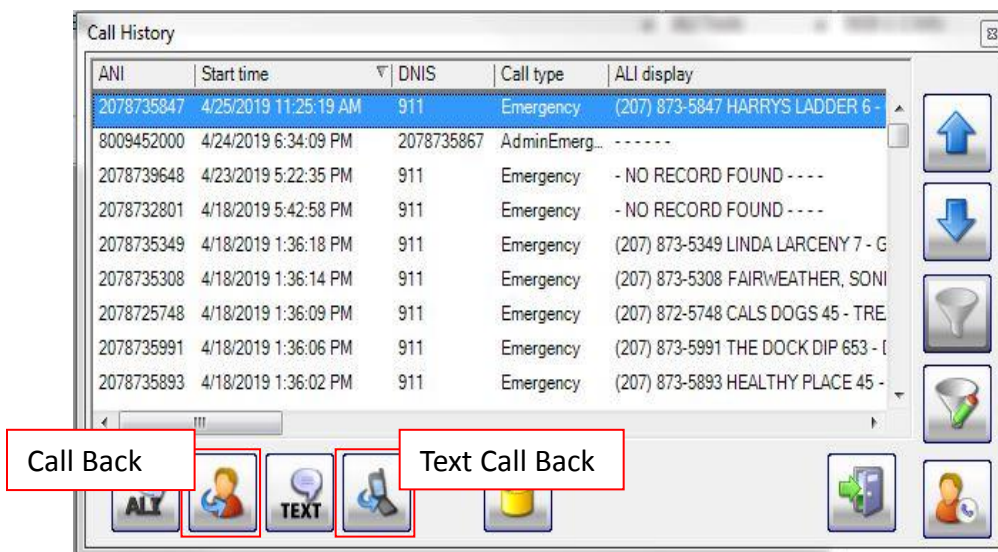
Call History

| ANI | Start time | DNIS | Call type | ALI display |
|---|---|---|---|---|
| 2078735847 | 4/25/2019 11:25:19 AM | 911 | Emergency | (207) 873-5847 HARRYS LADDER 6 - |
| 8009452000 | 4/24/2019 6:34:09 PM | 2078735867 | AdminEmerg... | - - - - - - |
| 2078739648 | 4/23/2019 5:22:35 PM | 911 | Emergency | - NO RECORD FOUND - - - - |
| 2078732801 | 4/18/2019 5:42:58 PM | 911 | Emergency | - NO RECORD FOUND - - - - |
| 2078735349 | 4/18/2019 1:36:18 PM | 911 | Emergency | (207) 873-5349 LINDA LARCENY 7 - G |
| 2078735308 | 4/18/2019 1:36:14 PM | 911 | Emergency | (207) 873-5308 FAIRWEATHER, SONI |
| 2078725748 | 4/18/2019 1:36:09 PM | 911 | Emergency | (207) 872-5748 CALS DOGS 45 - TRE |
| 2078735991 | 4/18/2019 1:36:06 PM | 911 | Emergency | (207) 873-5991 THE DOCK DIP 653 - [ |
| 2078735893 | 4/18/2019 1:36:02 PM | 911 | Emergency | (207) 873-5893 HEALTHY PLACE 45 - |

Call Back

Text Call Back

ALI

TEXT